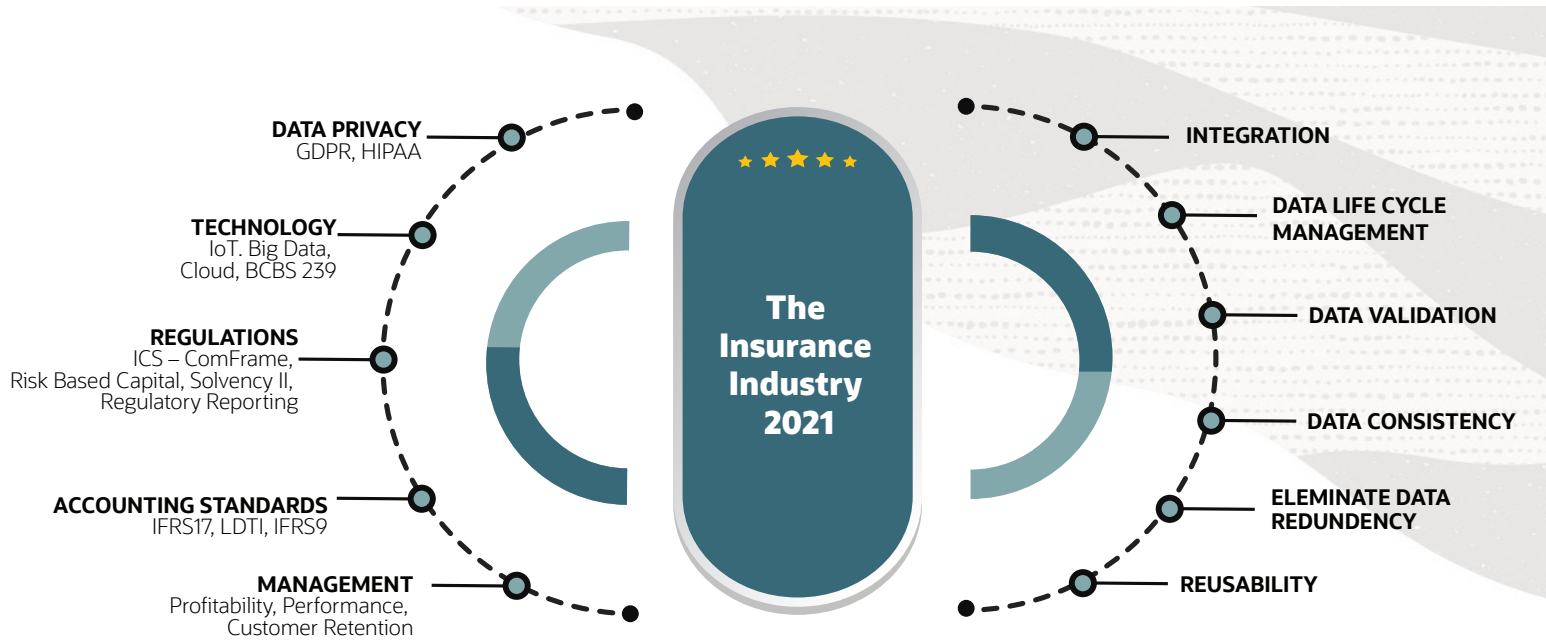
The Insurance Industry 2021

DATA PRIVACY
GDPR, HIPAA

TECHNOLOGY
IoT. Big Data, Cloud, BCBS 239

REGULATIONS
ICS – ComFrame, Risk Based Capital, Solvency II, Regulatory Reporting

ACCOUNTING STANDARDS
IFRS17, LDTI, IFRS9

MANAGEMENT
Profitability, Performance, Customer Retention

INTEGRATION

DATA LIFE CYCLE MANAGEMENT

DATA VALIDATION

DATA CONSISTENCY

ELEMINATE DATA REDUNDENCY

REUSABILITY